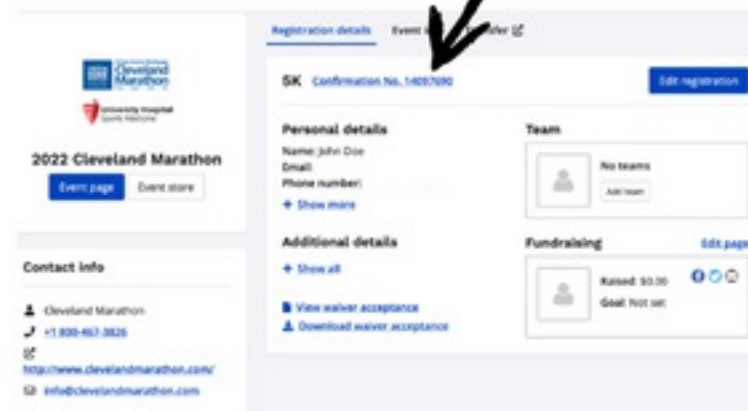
Cleveland Marathon

University Hospitals Sports Medicine

2022 Cleveland Marathon

Event page Event store

Contact info

Cleveland Marathon

+1 800-467-3826

http://www.clevelandmarathon.com/

info@clevelandmarathon.com

Registration details Event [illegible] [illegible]der

5K Confirmation No. 14097690

Edit registration

Personal details

Name: John Doe

Email:

Phone number:

+ Show more

Additional details

+ Show all

View waiver acceptance

Download waiver acceptance

Team

No teams

Add team

Fundraising

Edit page

Raised: $0.00

Goal: Not set